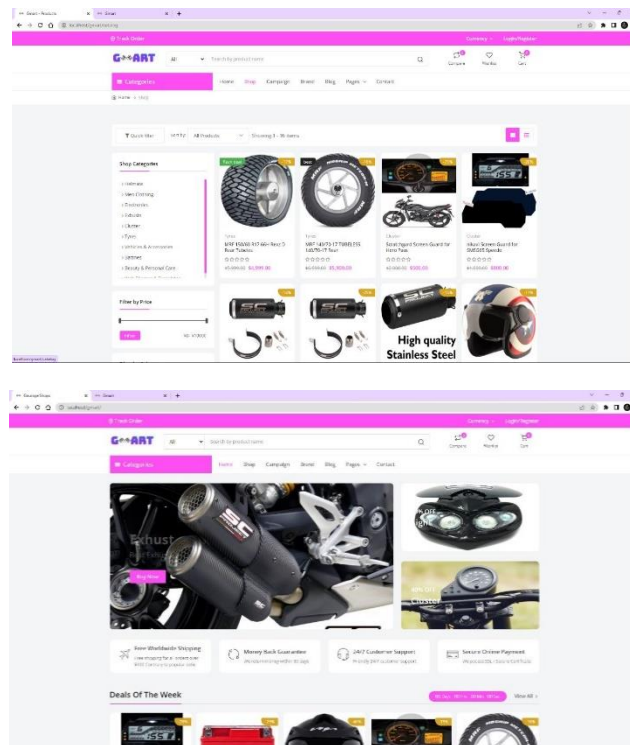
Track Order

Currency Login/Register

G**ART

All

Search for product name

Compare Wishlist Cart

Categories

Home Shop Campaign Brand Blog Pages Contact

Home > Shop

Quick filter

SORT BY All Products

Showing 1 - 16 items

Shop Categories

Helmet

Men Clothing

Electronics

Exhaust

Clutches

Tyres

Vehicles & Accessories

Lighting

Beauty & Personal Care

Filter by Price

Filter

MRF 150/80-R17 66H Revz D Rear Tubeless

MRF 140/70-17 TUBELESS 140/70-17 Tyre

Scratchguard Screen Guard for Hero Xtre

Inkul Screen Guard for SM0100 Speedo

High quality Stainless Steel

Track Order

Currency Login/Register

G**ART

All

Search for product name

Compare Wishlist Cart

Categories

Home Shop Campaign Brand Blog Pages Contact

Exhaust

Shop Now

Free Worldwide Shipping

Money Back Guarantee

24/7 Customer Support

Secure Online Payment

Deals Of The Week

View All